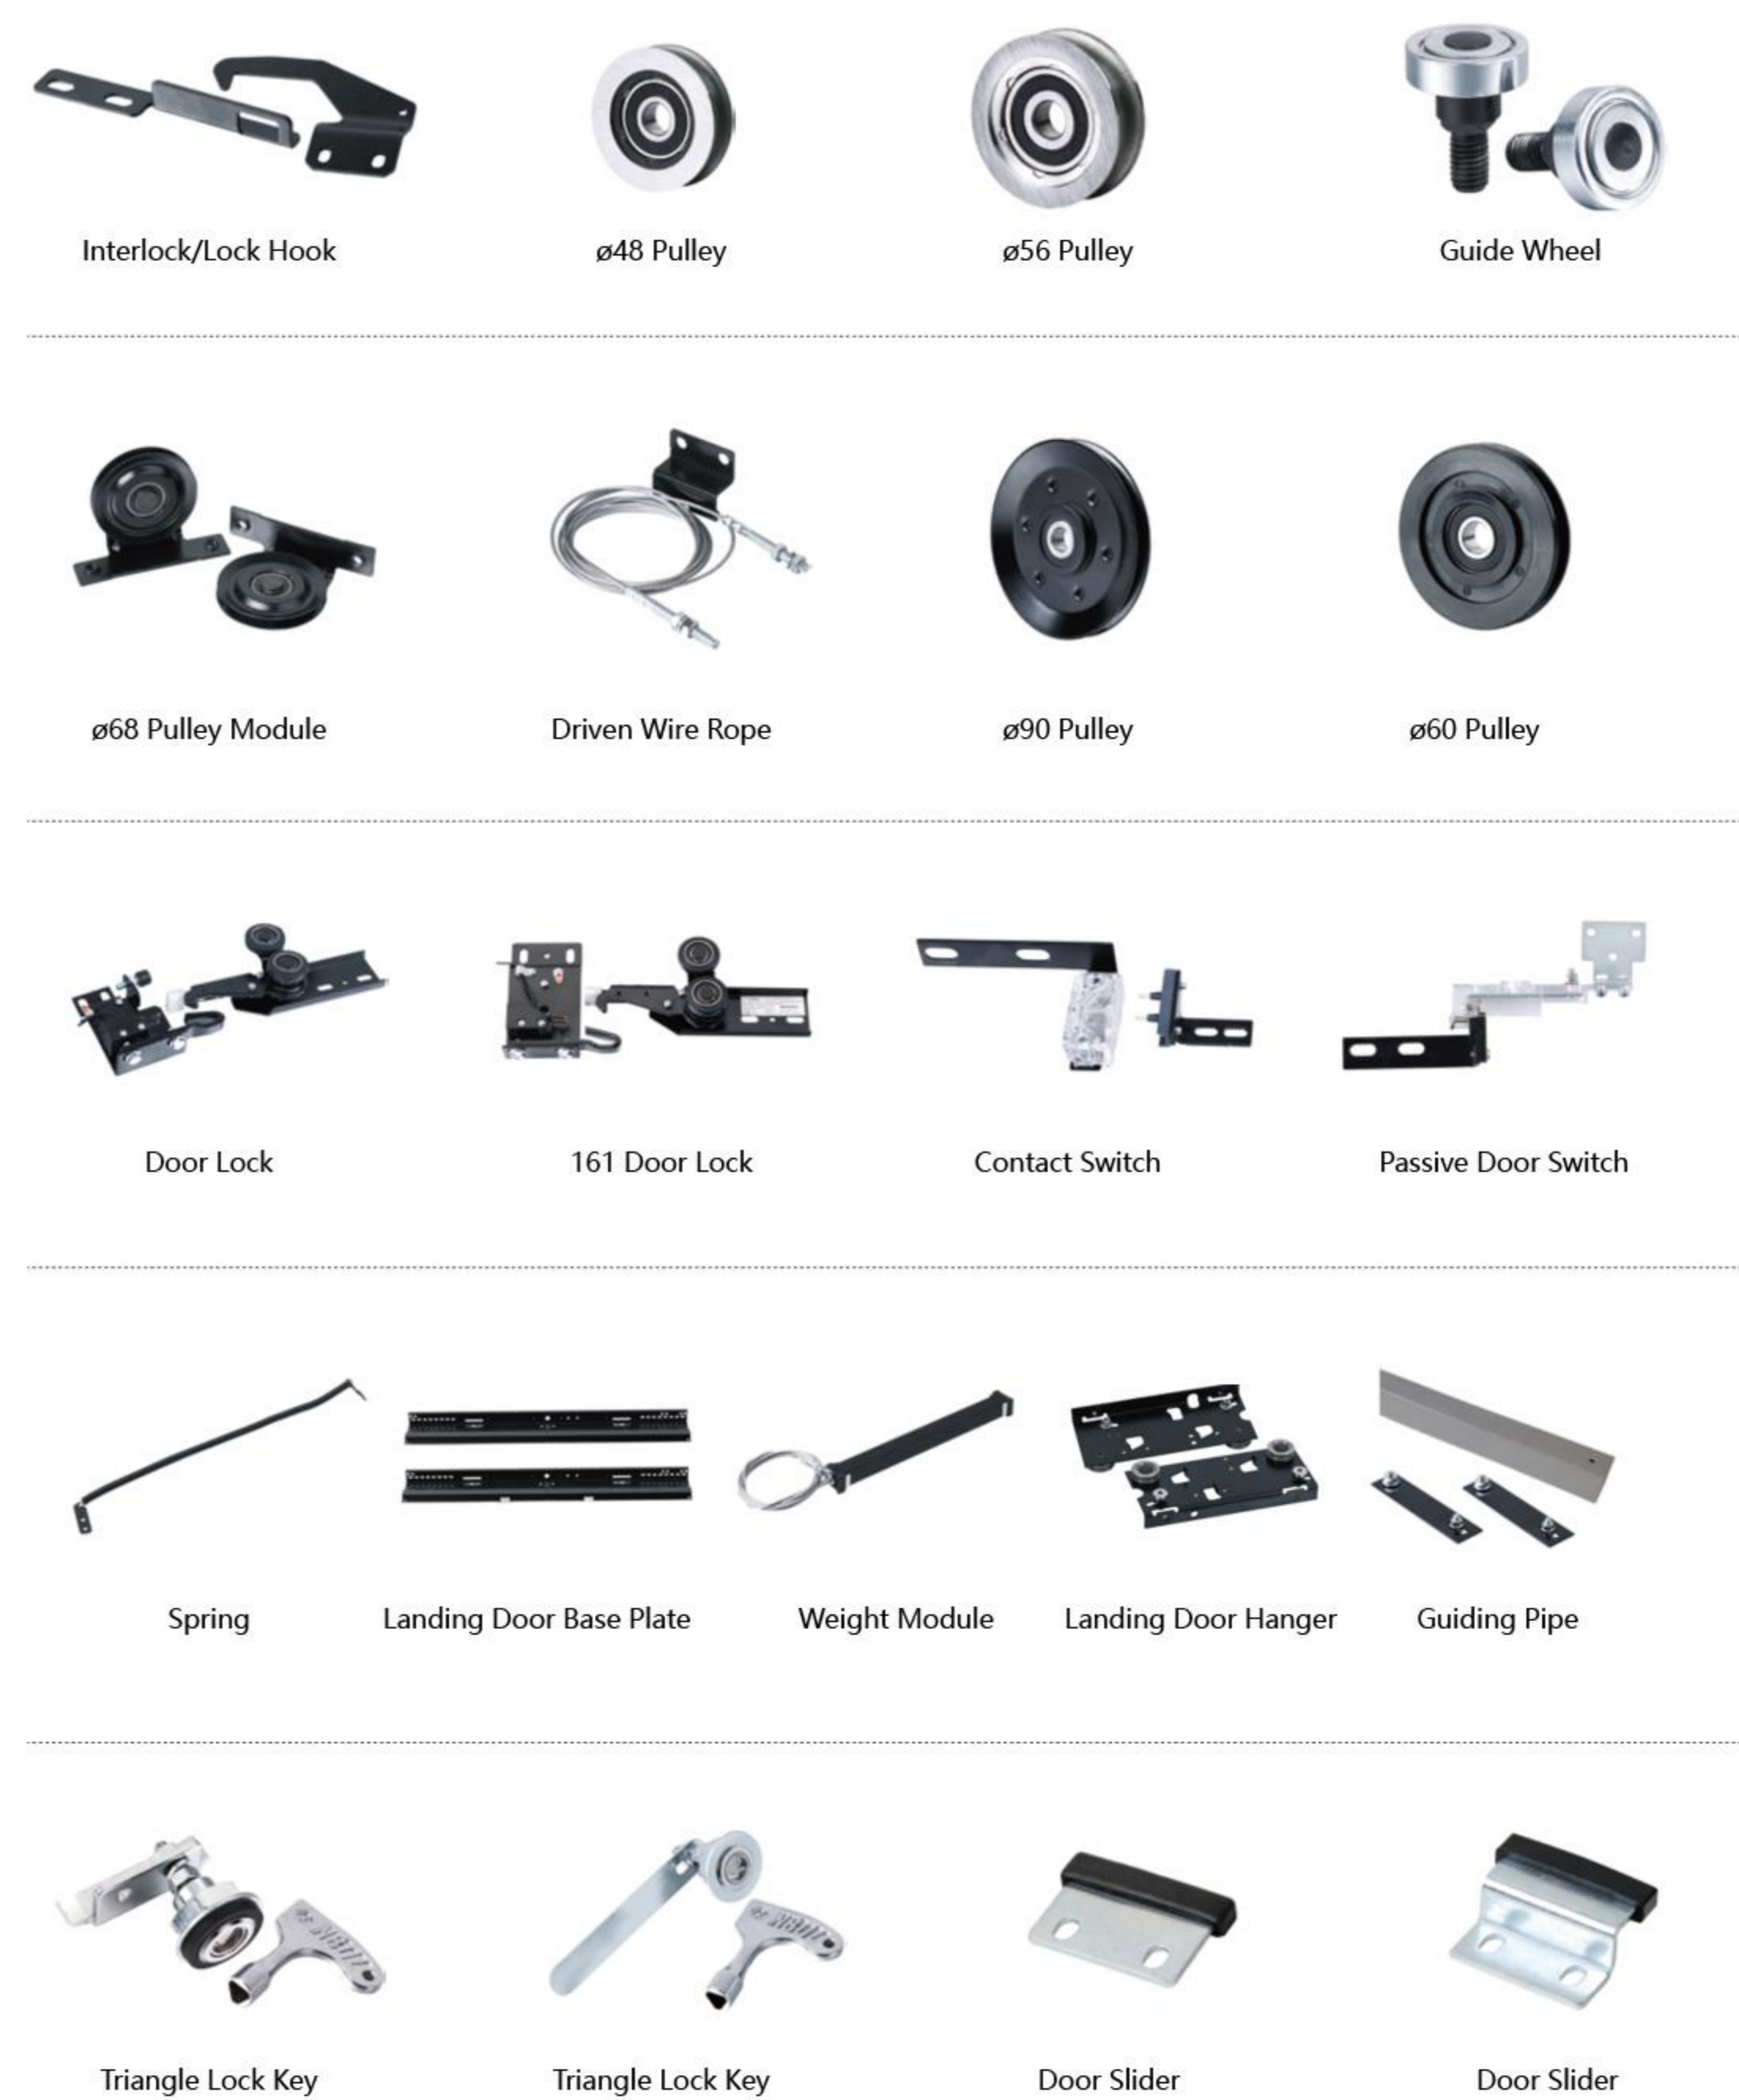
Interlock/Lock Hook ø48 Pulley ø56 Pulley Guide Wheel

ø68 Pulley Module Driven Wire Rope ø90 Pulley ø60 Pulley

Door Lock 161 Door Lock Contact Switch Passive Door Switch

Spring Landing Door Base Plate Weight Module Landing Door Hanger Guiding Pipe

Triangle Lock Key Triangle Lock Key Door Slider Door Slider